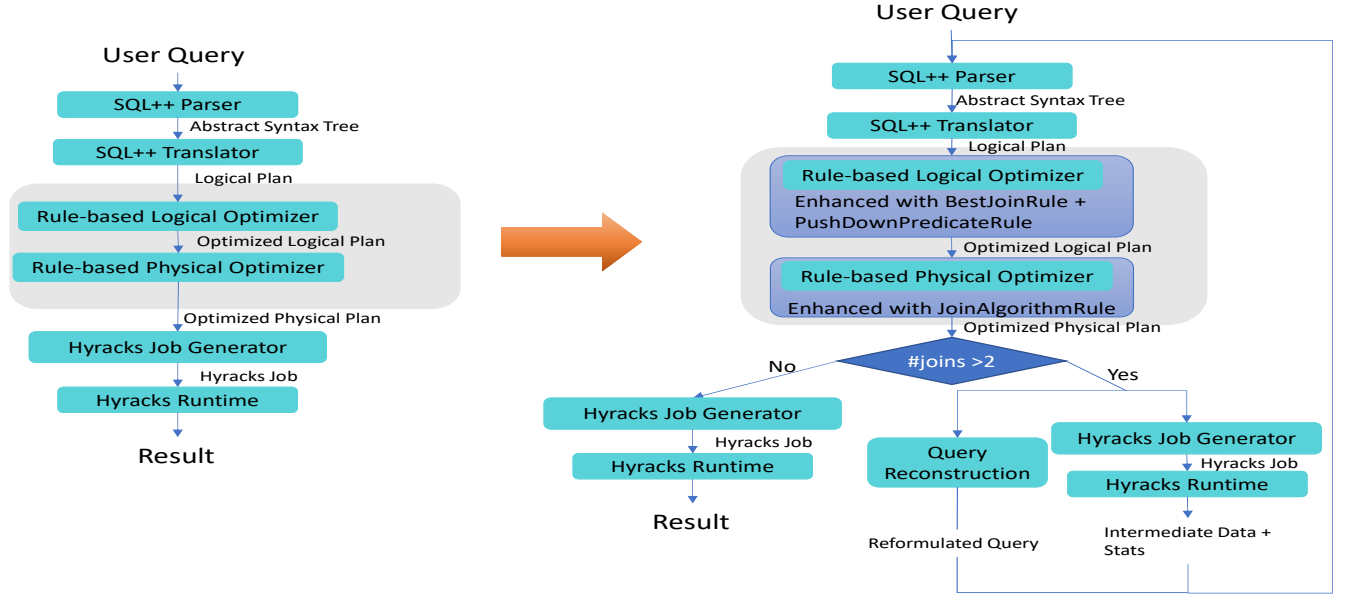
User Query
SQL++ Parser
Abstract Syntax Tree
SQL++ Translator
Logical Plan
Rule-based Logical Optimizer
Optimized Logical Plan
Rule-based Physical Optimizer
Optimized Physical Plan
Hyracks Job Generator
Hyracks Job
Hyracks Runtime
Result

User Query
SQL++ Parser
Abstract Syntax Tree
SQL++ Translator
Logical Plan
Rule-based Logical Optimizer
Enhanced with BestJoinRule + PushDownPredicateRule
Optimized Logical Plan
Rule-based Physical Optimizer
Enhanced with JoinAlgorithmRule
Optimized Physical Plan
#joins >2
No
Yes
Hyracks Job Generator
Hyracks Job
Hyracks Runtime
Result
Query Reconstruction
Reformulated Query
Hyracks Job Generator
Hyracks Job
Hyracks Runtime
Intermediate Data + Stats